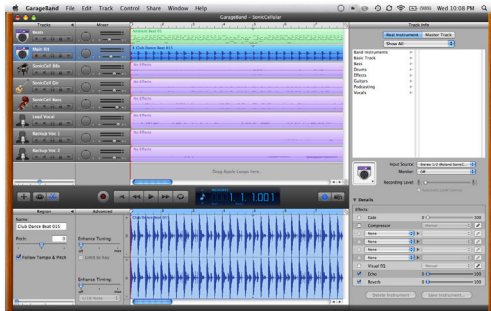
GarageBand File Edit Track Control Share Window Help
Wed 10:08 PM
GarageBand - SonicCellular
Tracks
Mixer
Track Info
Beats
Main Kit
SonicCell Bflo
SonicCell Gtr
SonicCell Bass
Lead Vocal
Backup Vox 1
Backup Vox 2
Ambient Beat 01
Club Dance Beat 015
No Effects
No Effects
No Effects
No Effects
No Effects
No Effects
Real Instrument
Master Track
Show All
Band Instruments
Basic Track
Bass
Drums
Effects
Guitars
Podcasting
Vocals
Drag Apple Loops here.
1. 1. 1. 001
Input Source:
Monitor: Off
Recording Level:
Details
Effects:
Gate
Compressor
None
None
None
None
Visual EQ
Echo
Reverb
Manual
Delete Instrument
Save Instrument...
Region
Advanced
Name:
Club Dance Beat 015
Pitch:
0
Follow Tempo & Pitch
Enhance Tuning:
Limit to Key
Enhance Timing:
Club Dance Beat 015